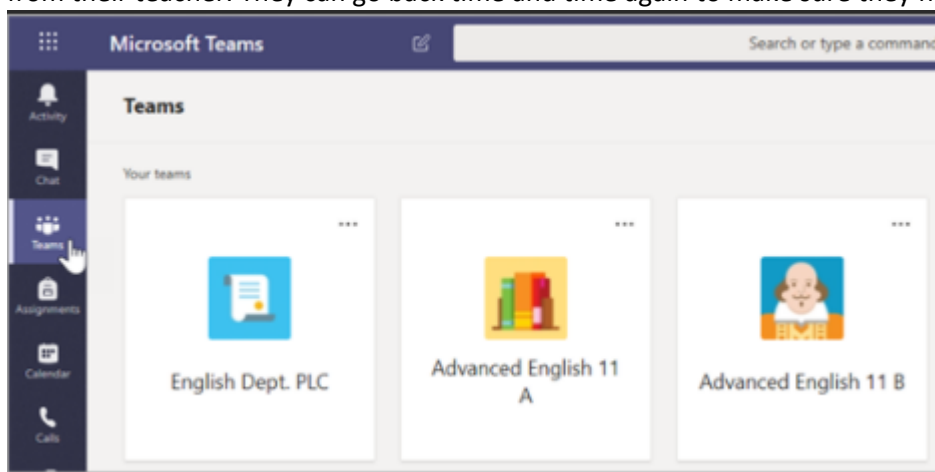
from their teacher. They can go back time and time again to make sure they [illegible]

Microsoft Teams

Search or type a command

Activity

Chat

Teams

Assignments

Calendar

Calls

Teams

Your teams

...

English Dept. PLC

...

Advanced English 11 A

...

Advanced English 11 B